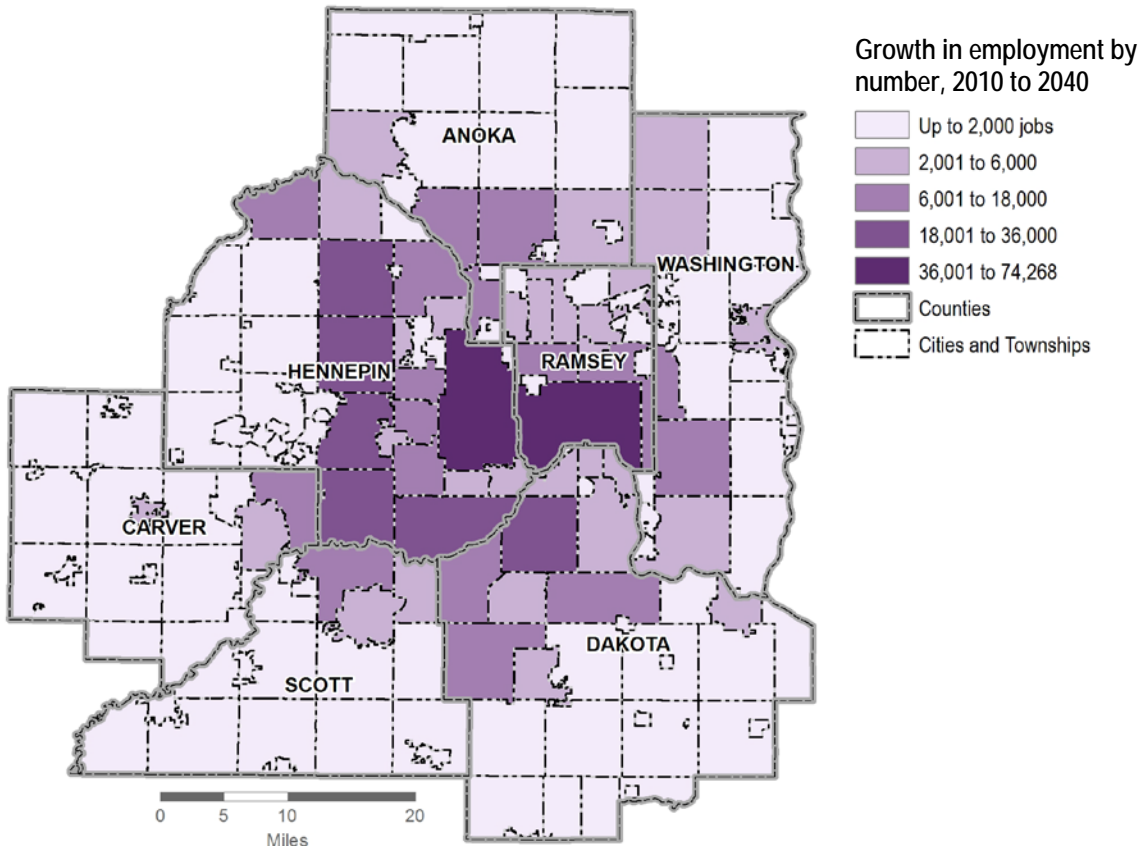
Growth in employment by number, 2010 to 2040

Up to 2,000 jobs
2,001 to 6,000
6,001 to 18,000
18,001 to 36,000
36,001 to 74,268
Counties
Cities and Townships

ANOKA
WASHINGTON
HENNEPIN
RAMSEY
CARVER
DAKOTA
SCOTT

0 5 10 20
Miles